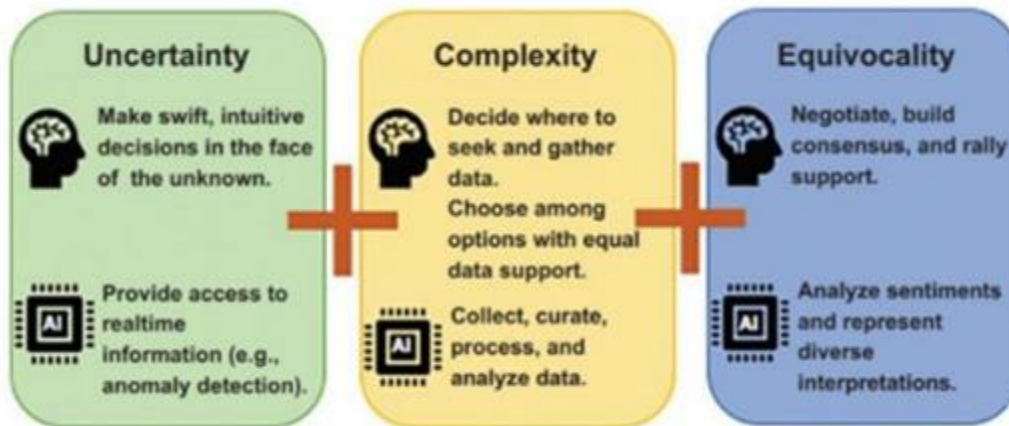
Uncertainty

Make swift, intuitive decisions in the face of the unknown.

AI

Provide access to realtime information (e.g., anomaly detection).

Complexity

Decide where to seek and gather data.
Choose among options with equal data support.

AI

Collect, curate, process, and analyze data.

Equivocality

Negotiate, build consensus, and rally support.

AI

Analyze sentiments and represent diverse interpretations.